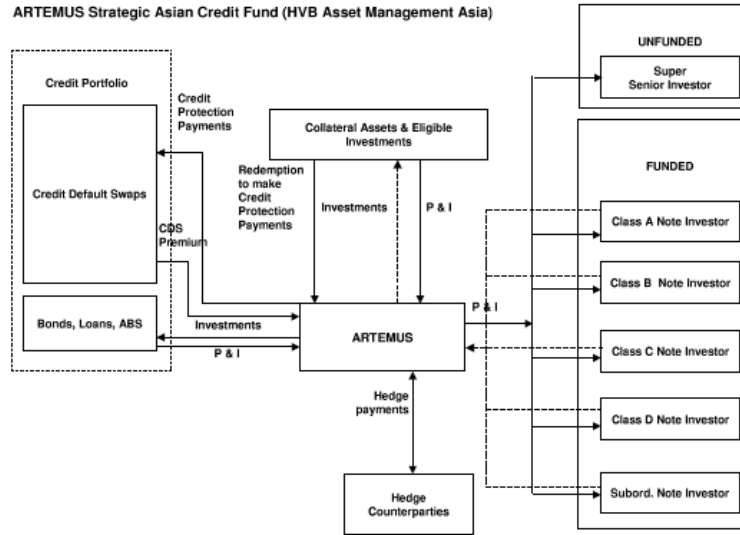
ARTEMUS Strategic Asian Credit Fund (HVB Asset Management Asia)

Credit Portfolio

Credit Default Swaps

Bonds, Loans, ABS

Credit Protection Payments

CDS Premium

Collateral Assets & Eligible Investments

Redemption to make Credit Protection Payments

Investments

P & I

Investments

P & I

ARTEMUS

P & I

Hedge payments

Hedge Counterparties

UNFUNDED

Super Senior Investor

FUNDED

Class A Note Investor

Class B Note Investor

Class C Note Investor

Class D Note Investor

Subord. Note Investor